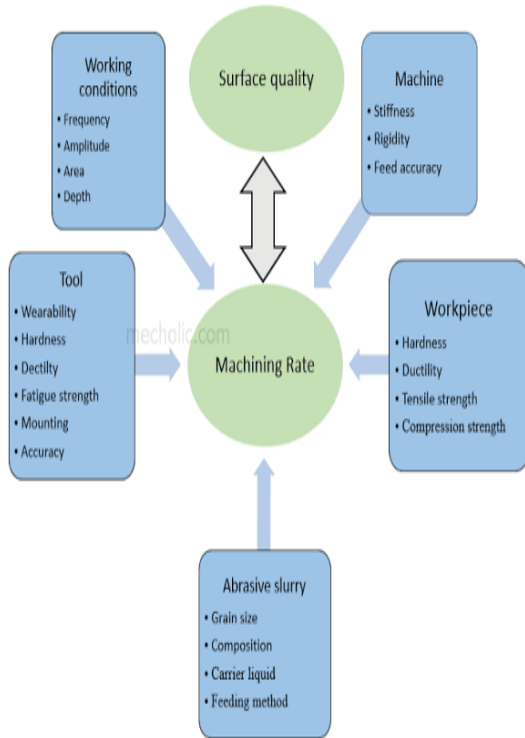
Working conditions
• Frequency
• Amplitude
• Area
• Depth

Surface quality

Machine
• Stiffness
• Rigidity
• Feed accuracy

Tool
• Wearability
• Hardness
• Dectilty
• Fatigue strength
• Mounting
• Accuracy

mecholic.com

Machining Rate

Workpiece
• Hardness
• Ductility
• Tensile strength
• Compression strength

Abrasive slurry
• Grain size
• Composition
• Carrier liquid
• Feeding method